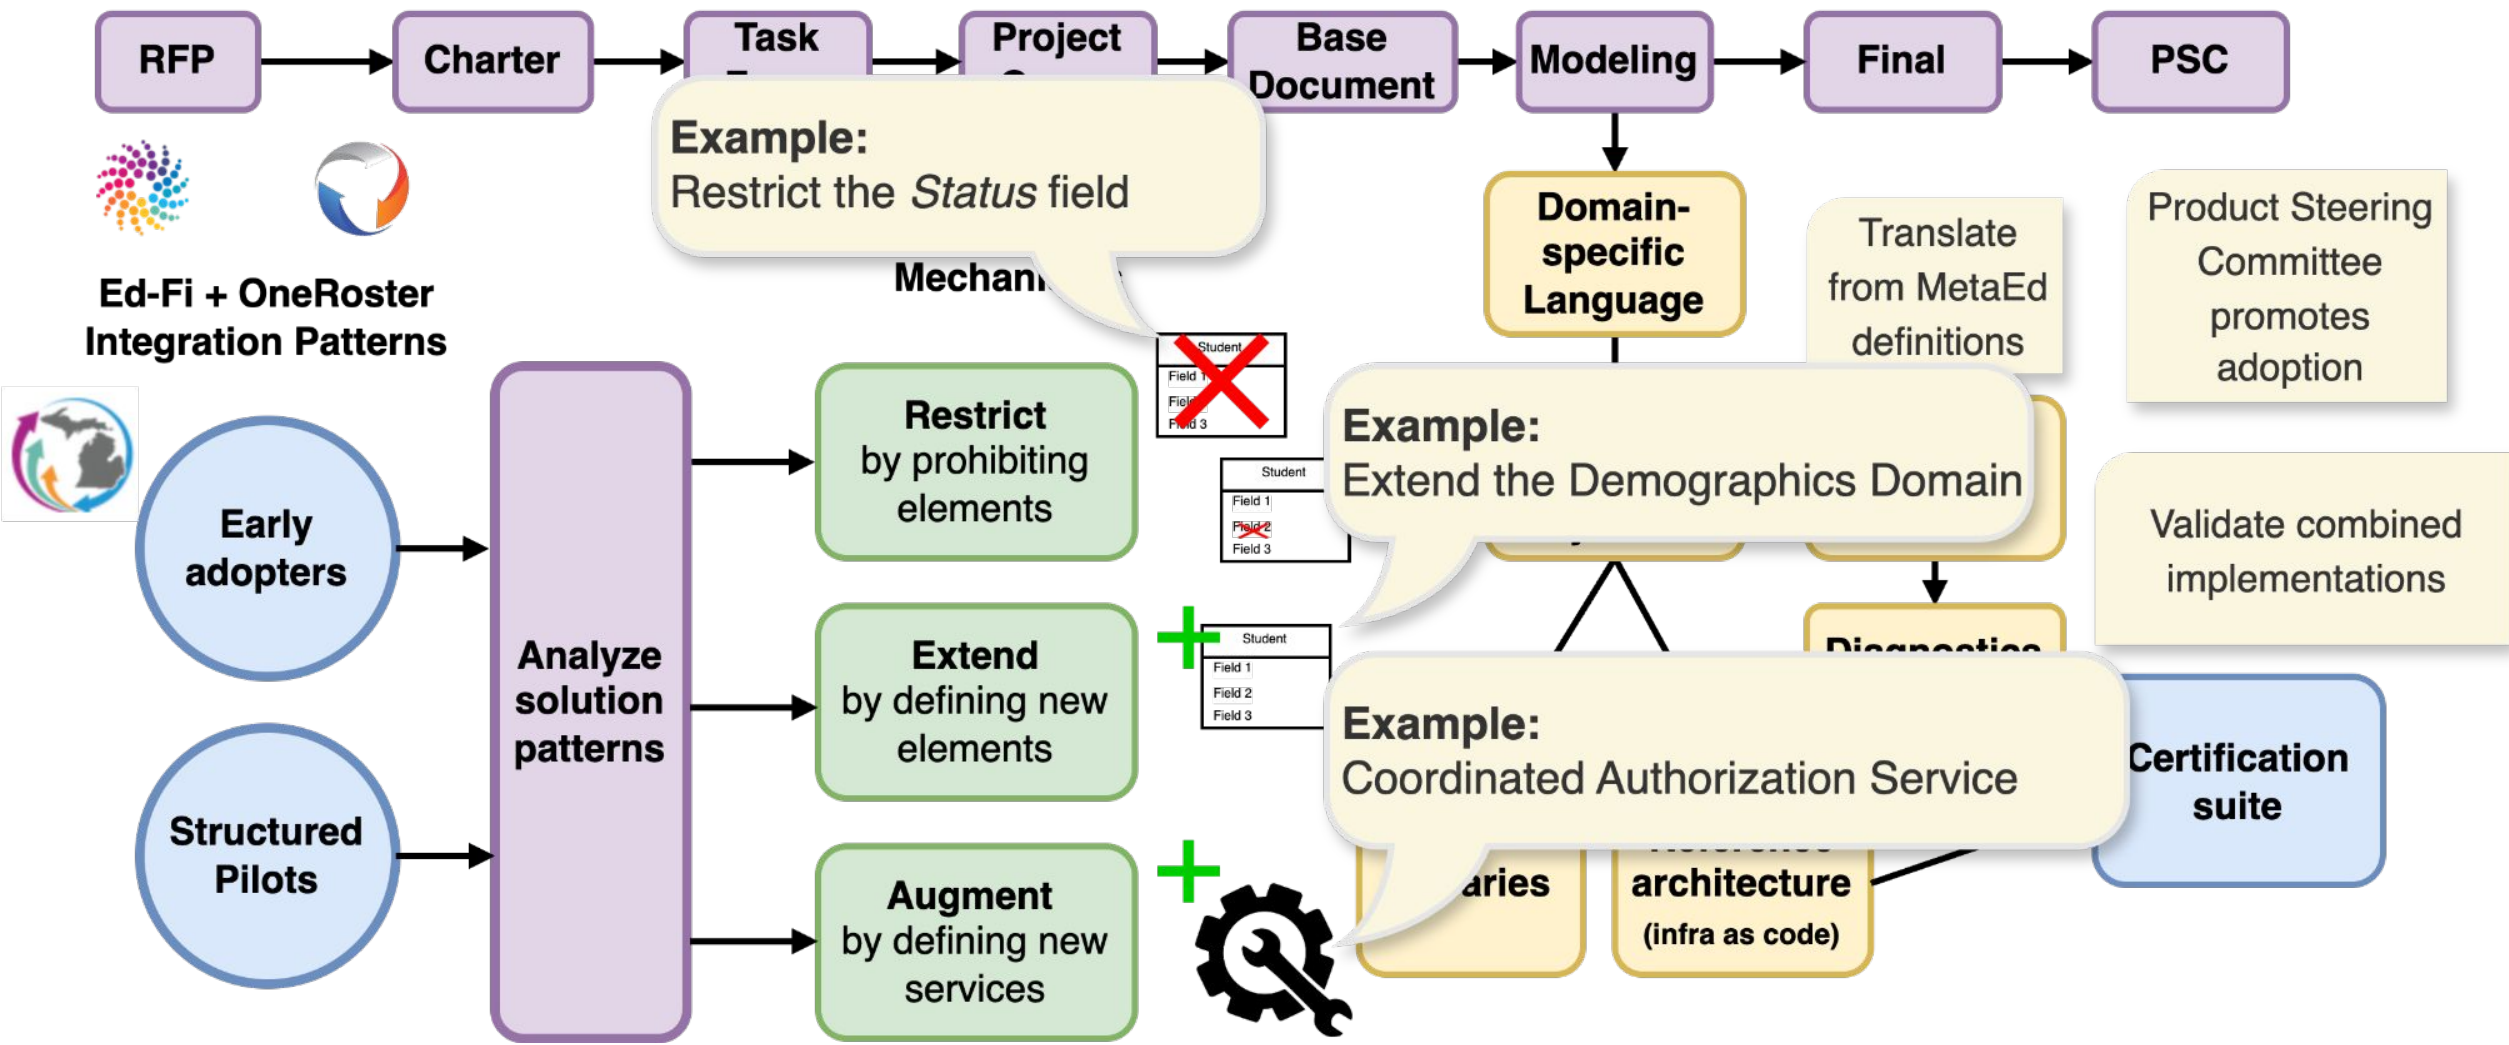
RFP

Charter

Task

Project

Base Document

Modeling

Final

PSC

Example:
Restrict the *Status* field

Ed-Fi + OneRoster Integration Patterns

Mechani

Domain-specific Language

Translate from MetaEd definitions

Product Steering Committee promotes adoption

Student
Field 1
Field 2
Field 3

Example:
Extend the Demographics Domain

Early adopters

Analyze solution patterns

Restrict by prohibiting elements

Student
Field 1
Field 2
Field 3

Validate combined implementations

Structured Pilots

Extend by defining new elements

Student
Field 1
Field 2
Field 3

Diagnostics

Example:
Coordinated Authorization Service

Certification suite

Augment by defining new services

aries

architecture (infra as code)